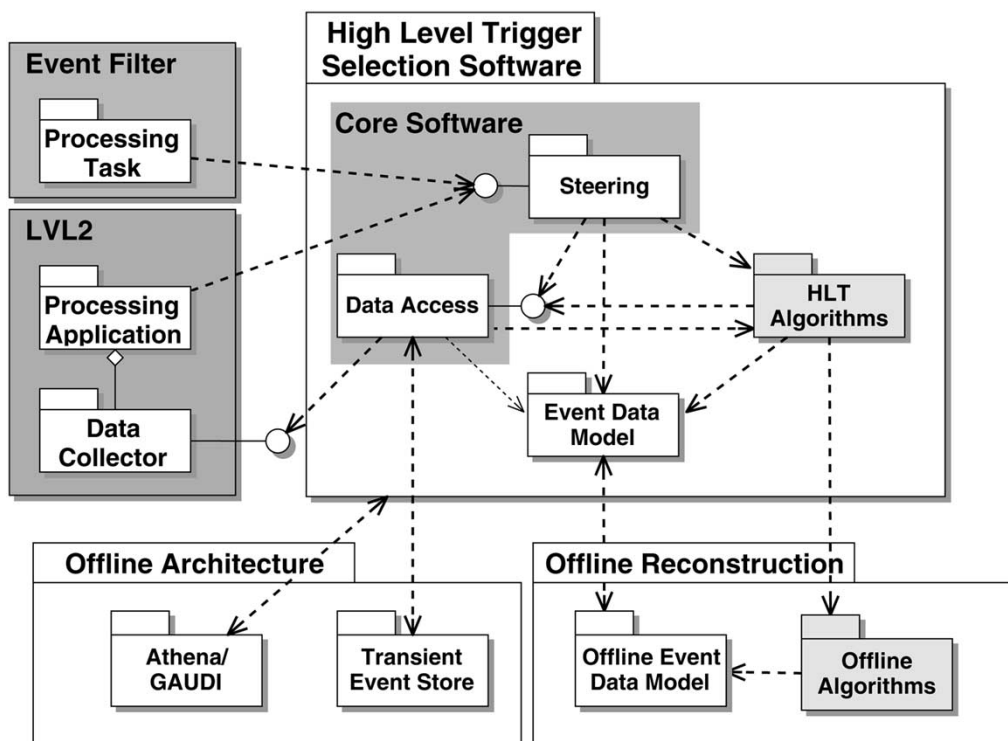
High Level Trigger Selection Software

Event Filter

Processing Task

Core Software

Steering

LVL2

Processing Application

Data Access

HLT Algorithms

Data Collector

Event Data Model

Offline Architecture

Athena/ GAUDI

Transient Event Store

Offline Reconstruction

Offline Event Data Model

Offline Algorithms